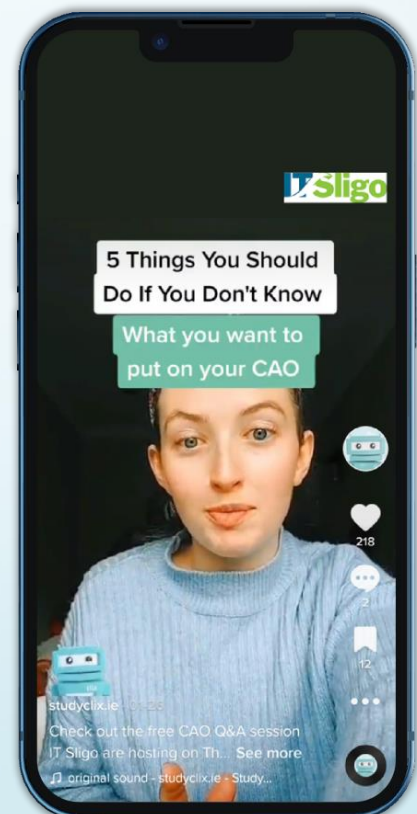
IT Sligo

5 Things You Should Do If You Don't Know

What you want to put on your CAO

218

2

12

studyclix.ie · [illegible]

Check out the free CAO Q&A session IT Sligo are hosting on Th... See more

♫ original sound - studyclix.ie - Study...